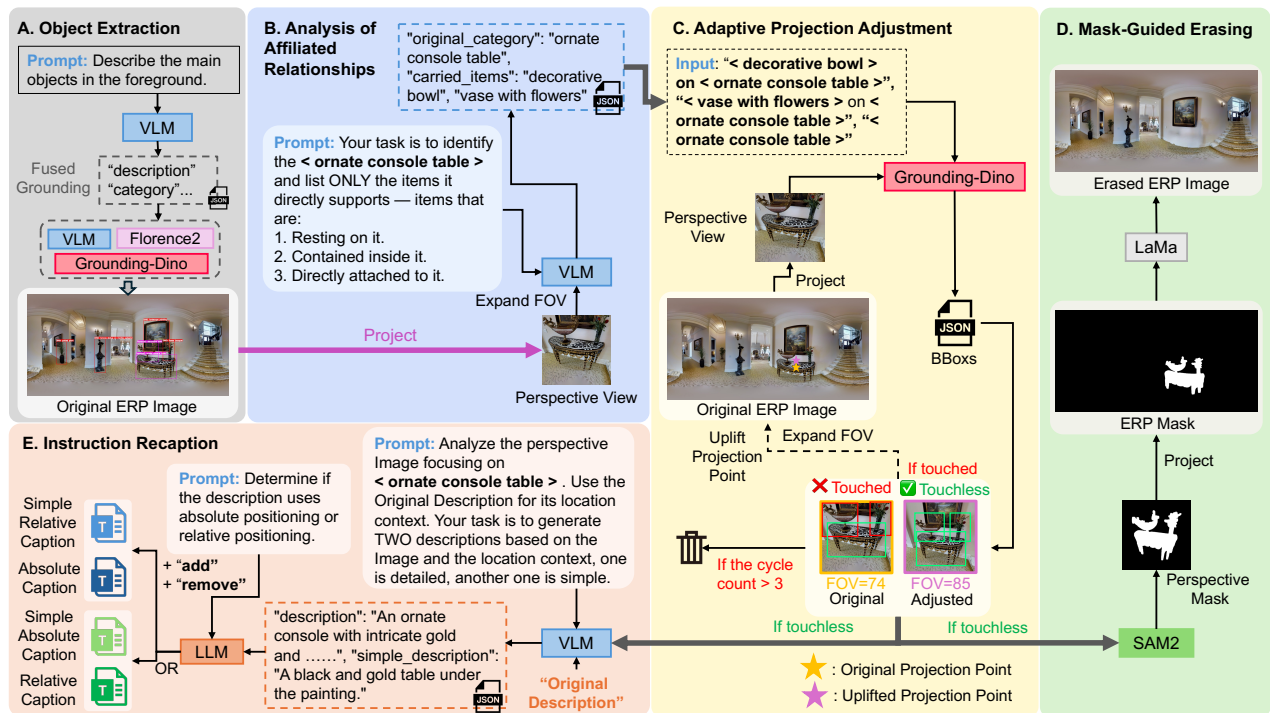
A. Object Extraction

Prompt: Describe the main objects in the foreground.

VLM

Fused Grounding

"description"
"category"...

JSON

VLM Florence2

Grounding-Dino

Original ERP Image

B. Analysis of Affiliated Relationships

"original_category": "ornate console table",
"carried_items": "decorative bowl", "vase with flowers"

JSON

Prompt: Your task is to identify the < ornate console table > and list ONLY the items it directly supports — items that are:
1. Resting on it.
2. Contained inside it.
3. Directly attached to it.

VLM

Expand FOV

Project

Perspective View

C. Adaptive Projection Adjustment

Input: "< decorative bowl > on < ornate console table >", "< vase with flowers > on < ornate console table >", "< ornate console table >"

Grounding-Dino

Perspective View

Project

Original ERP Image

JSON

BBoxs

Uplift Projection Point

Expand FOV

If touched

Touched

Touchless

If the cycle count > 3

FOV=74
Original

FOV=85
Adjusted

If touchless

If touchless

: Original Projection Point

: Uplifted Projection Point

D. Mask-Guided Erasing

Erased ERP Image

LaMa

ERP Mask

Project

Perspective Mask

SAM2

E. Instruction Recaption

Prompt: Determine if the description uses absolute positioning or relative positioning.

Simple Relative Caption

Absolute Caption

Simple Absolute Caption

Relative Caption

+ "add"
+ "remove"

LLM

OR

Prompt: Analyze the perspective Image focusing on < ornate console table > . Use the Original Description for its location context. Your task is to generate TWO descriptions based on the Image and the location context, one is detailed, another one is simple.

"description": "An ornate console with intricate gold and ……", "simple_description": "A black and gold table under the painting."

JSON

VLM

"Original Description"